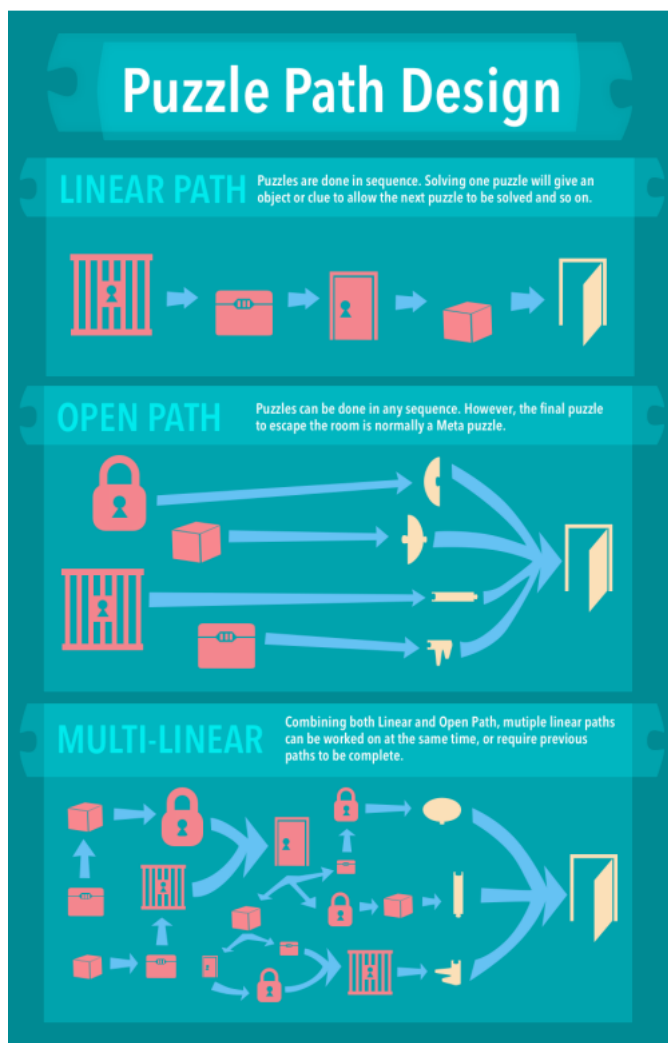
Puzzle Path Design

LINEAR PATH

Puzzles are done in sequence. Solving one puzzle will give an object or clue to allow the next puzzle to be solved and so on.

OPEN PATH

Puzzles can be done in any sequence. However, the final puzzle to escape the room is normally a Meta puzzle.

MULTI-LINEAR

Combining both Linear and Open Path, mutiple linear paths can be worked on at the same time, or require previous paths to be complete.